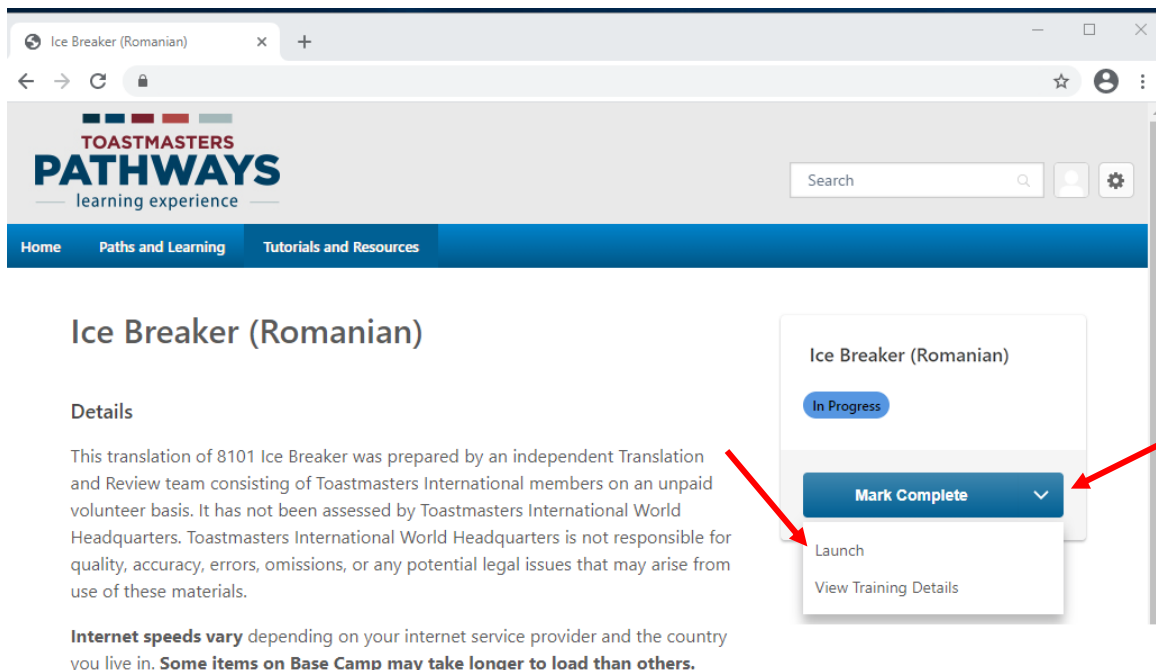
Ice Breaker (Romanian)

TOASTMASTERS
PATHWAYS
learning experience

Search

Home
Paths and Learning
Tutorials and Resources

Ice Breaker (Romanian)

Details

This translation of 8101 Ice Breaker was prepared by an independent Translation and Review team consisting of Toastmasters International members on an unpaid volunteer basis. It has not been assessed by Toastmasters International World Headquarters. Toastmasters International World Headquarters is not responsible for quality, accuracy, errors, omissions, or any potential legal issues that may arise from use of these materials.

**Internet speeds vary** depending on your internet service provider and the country you live in. **Some items on Base Camp may take longer to load than others.**

Ice Breaker (Romanian)

In Progress

Mark Complete

Launch

View Training Details